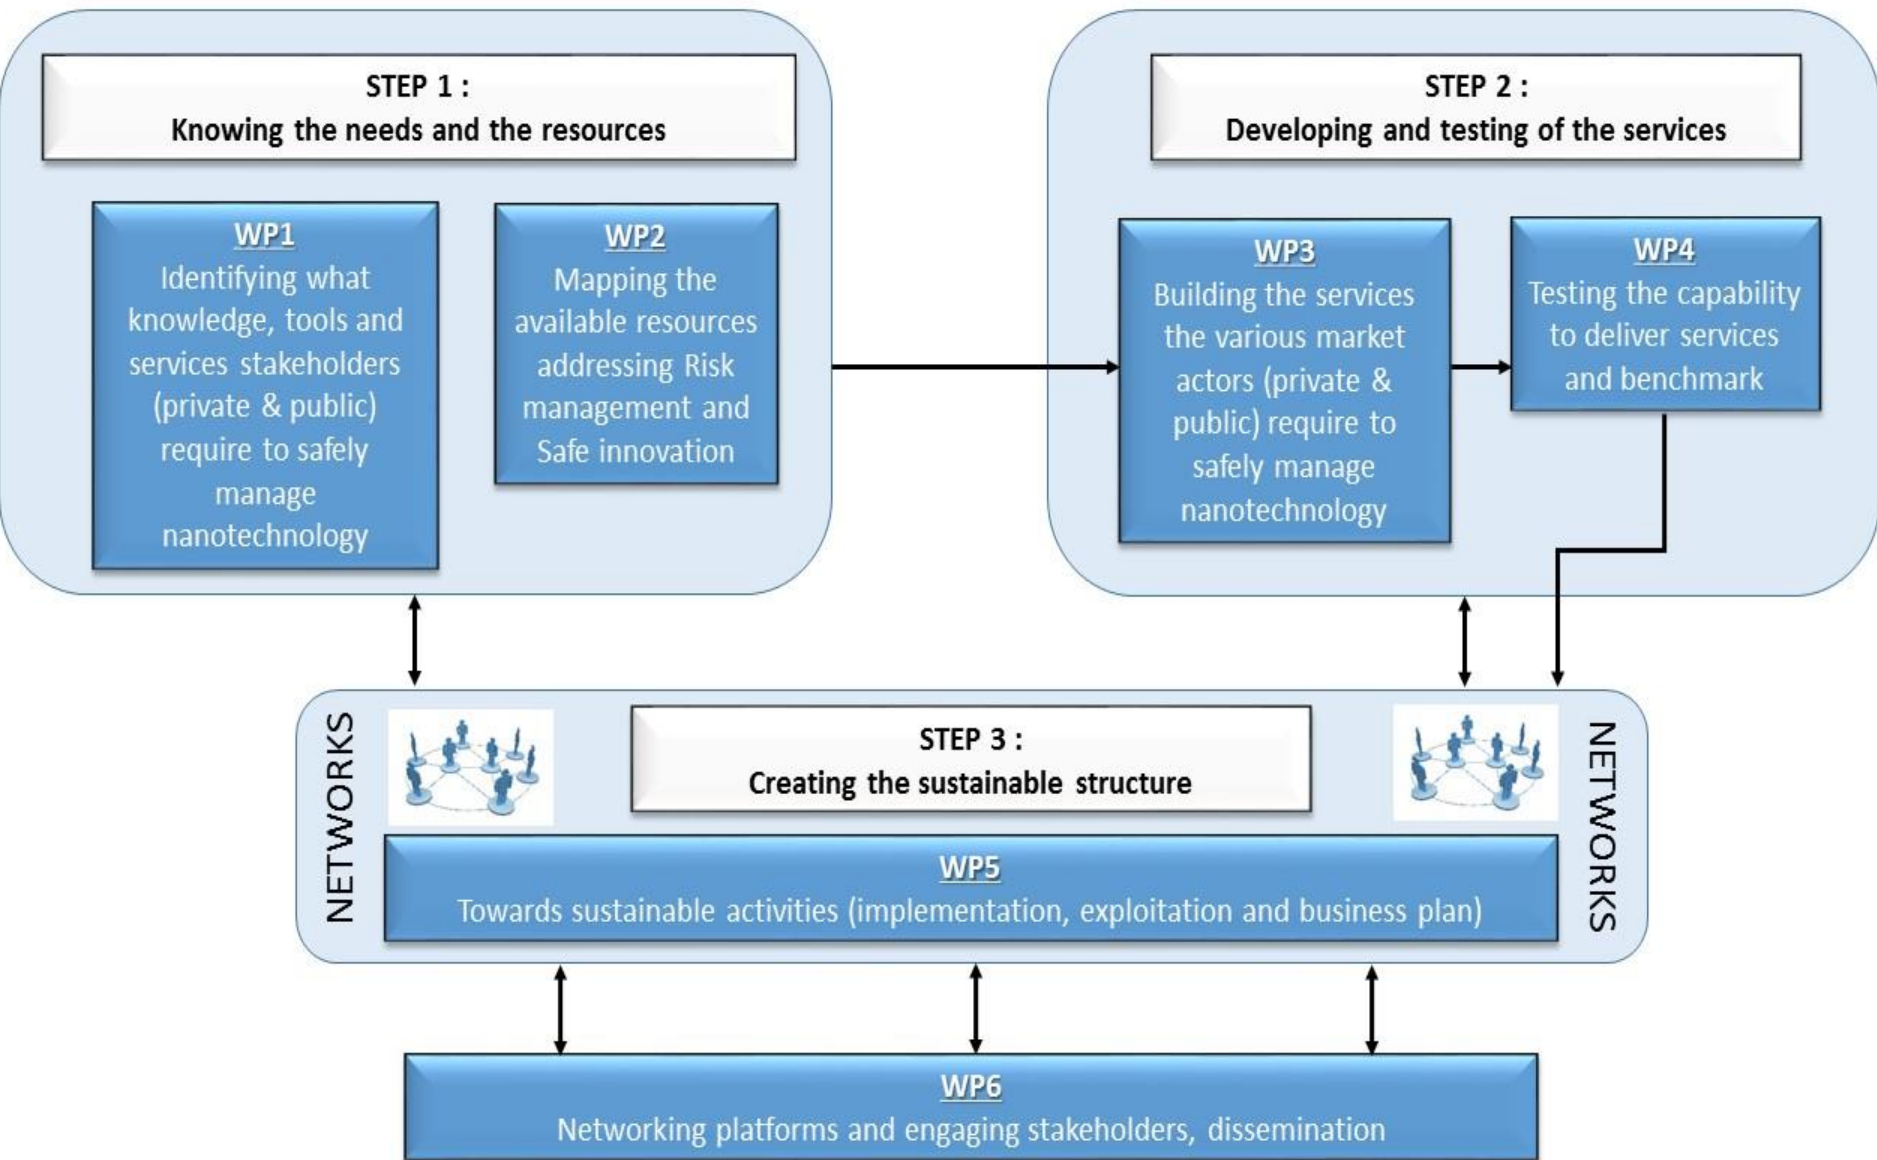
STEP 1 :
Knowing the needs and the resources

WP1
Identifying what knowledge, tools and services stakeholders (private & public) require to safely manage nanotechnology

WP2
Mapping the available resources addressing Risk management and Safe innovation

STEP 2 :
Developing and testing of the services

WP3
Building the services the various market actors (private & public) require to safely manage nanotechnology

WP4
Testing the capability to deliver services and benchmark

NETWORKS

STEP 3 :
Creating the sustainable structure

NETWORKS

WP5
Towards sustainable activities (implementation, exploitation and business plan)

WP6
Networking platforms and engaging stakeholders, dissemination